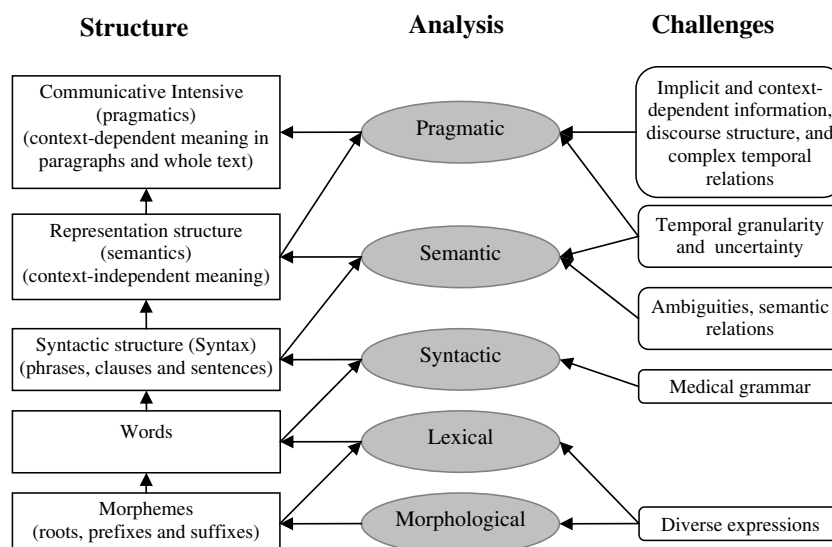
Structure

Analysis

Challenges

Communicative Intensive (pragmatics) (context-dependent meaning in paragraphs and whole text)

Representation structure (semantics) (context-independent meaning)

Syntactic structure (Syntax) (phrases, clauses and sentences)

Words

Morphemes (roots, prefixes and suffixes)

Pragmatic

Semantic

Syntactic

Lexical

Morphological

Implicit and context-dependent information, discourse structure, and complex temporal relations

Temporal granularity and uncertainty

Ambiguities, semantic relations

Medical grammar

Diverse expressions